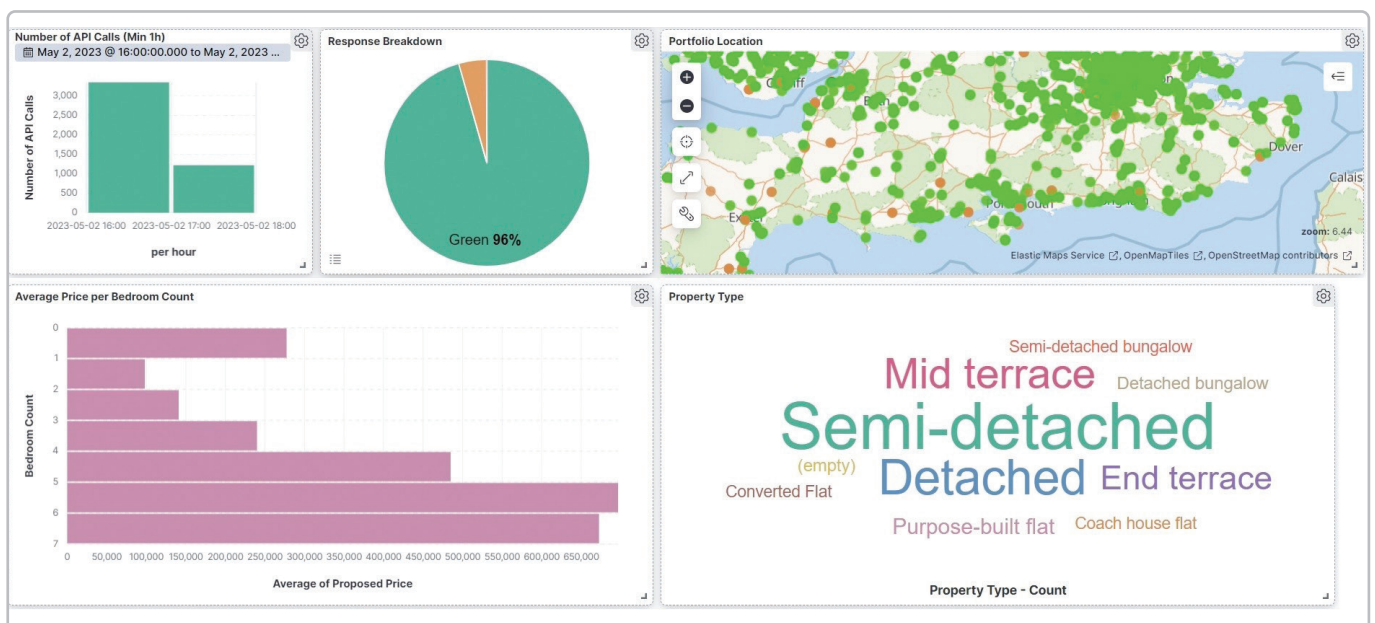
Number of API Calls (Min 1h)

May 2, 2023 @ 16:00:00.000 to May 2, 2023 ...

Number of API Calls

3,000
2,500
2,000
1,500
1,000
500
0

2023-05-02 16:00 2023-05-02 17:00 2023-05-02 18:00

per hour

Response Breakdown

Green **96%**

Portfolio Location

Cardiff
Bath
Dover
Calais
Exeter
Portsmouth
Brighton

zoom: 6.44

Elastic Maps Service, OpenMapTiles, OpenStreetMap contributors

Average Price per Bedroom Count

Bedroom Count

0
1
2
3
4
5
6
7

0 50,000 100,000 150,000 200,000 250,000 300,000 350,000 400,000 450,000 500,000 550,000 600,000 650,000

Average of Proposed Price

Property Type

Semi-detached bungalow
Mid terrace
Detached bungalow
Semi-detached
(empty)
Detached
End terrace
Converted Flat
Purpose-built flat
Coach house flat

Property Type - Count